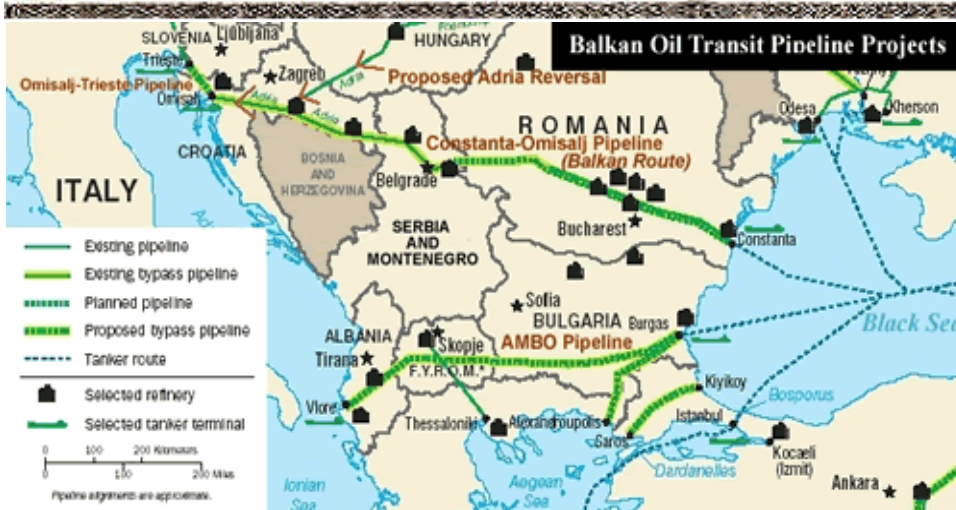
Balkan Oil Transit Pipeline Projects

SLOVENIA
Ljubljana
HUNGARY
Trieste
Zagreb
Adria
Proposed Adria Reversal
Omisalj-Trieste Pipeline
Omisalj
Adria
ROMANIA
Odesa
Kherson
CROATIA
Constanta-Omisalj Pipeline
(Balkan Route)
BOSNIA AND HERZEGOVINA
ITALY
Belgrade
SERBIA AND MONTENEGRO
Bucharest
Constanta
Existing pipeline
Existing bypass pipeline
Planned pipeline
Proposed bypass pipeline
Tanker route
Selected refinery
Selected tanker terminal
Sofia
BULGARIA
Burgas
Black Sea
ALBANIA
Skopje
AMBO Pipeline
Tirana
F.Y.R.O.M.*
Kiyikoy
Bosporus
Vlore
Thessaloniki
Alexandroupolis
Istanbul
Saros
Kocaeli (Izmit)
Dardanelles
0 100 200 Kilometers
0 100 200 Miles
Pipeline alignments are approximate.
Ionian Sea
Aegean Sea
Ankara